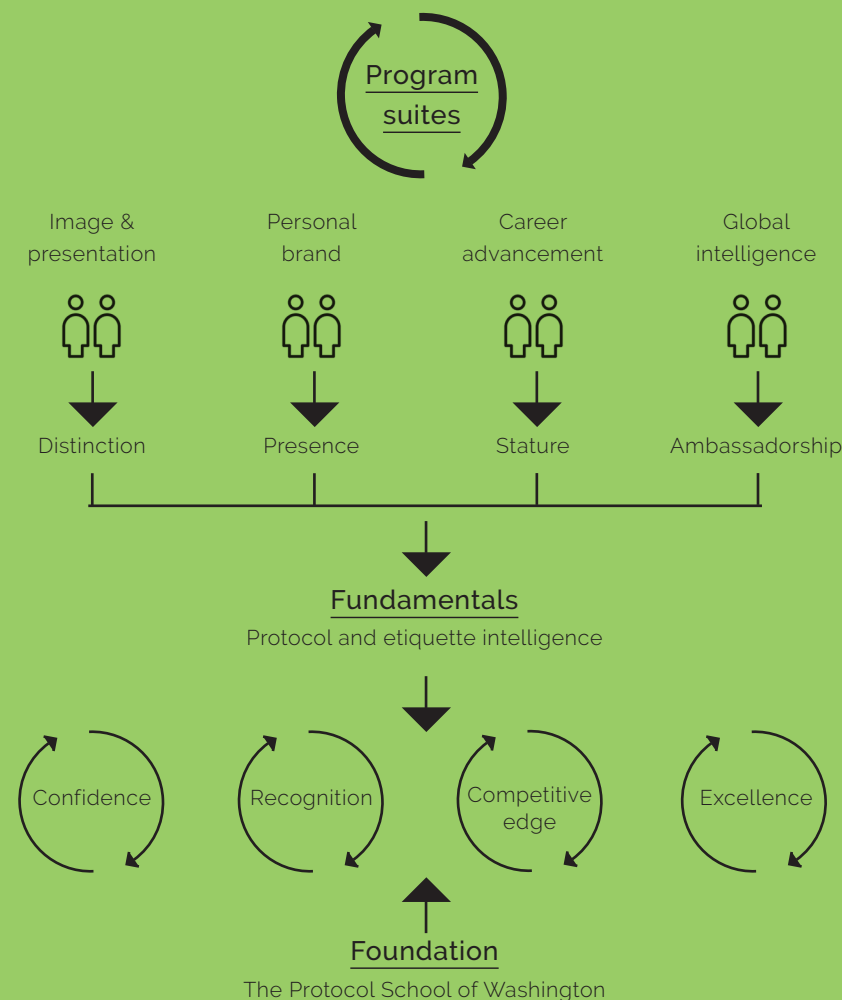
Program suites

Image & presentation

Personal brand

Career advancement

Global intelligence

Distinction

Presence

Stature

Ambassadorship

Fundamentals

Protocol and etiquette intelligence

Confidence

Recognition

Competitive edge

Excellence

Foundation

The Protocol School of Washington